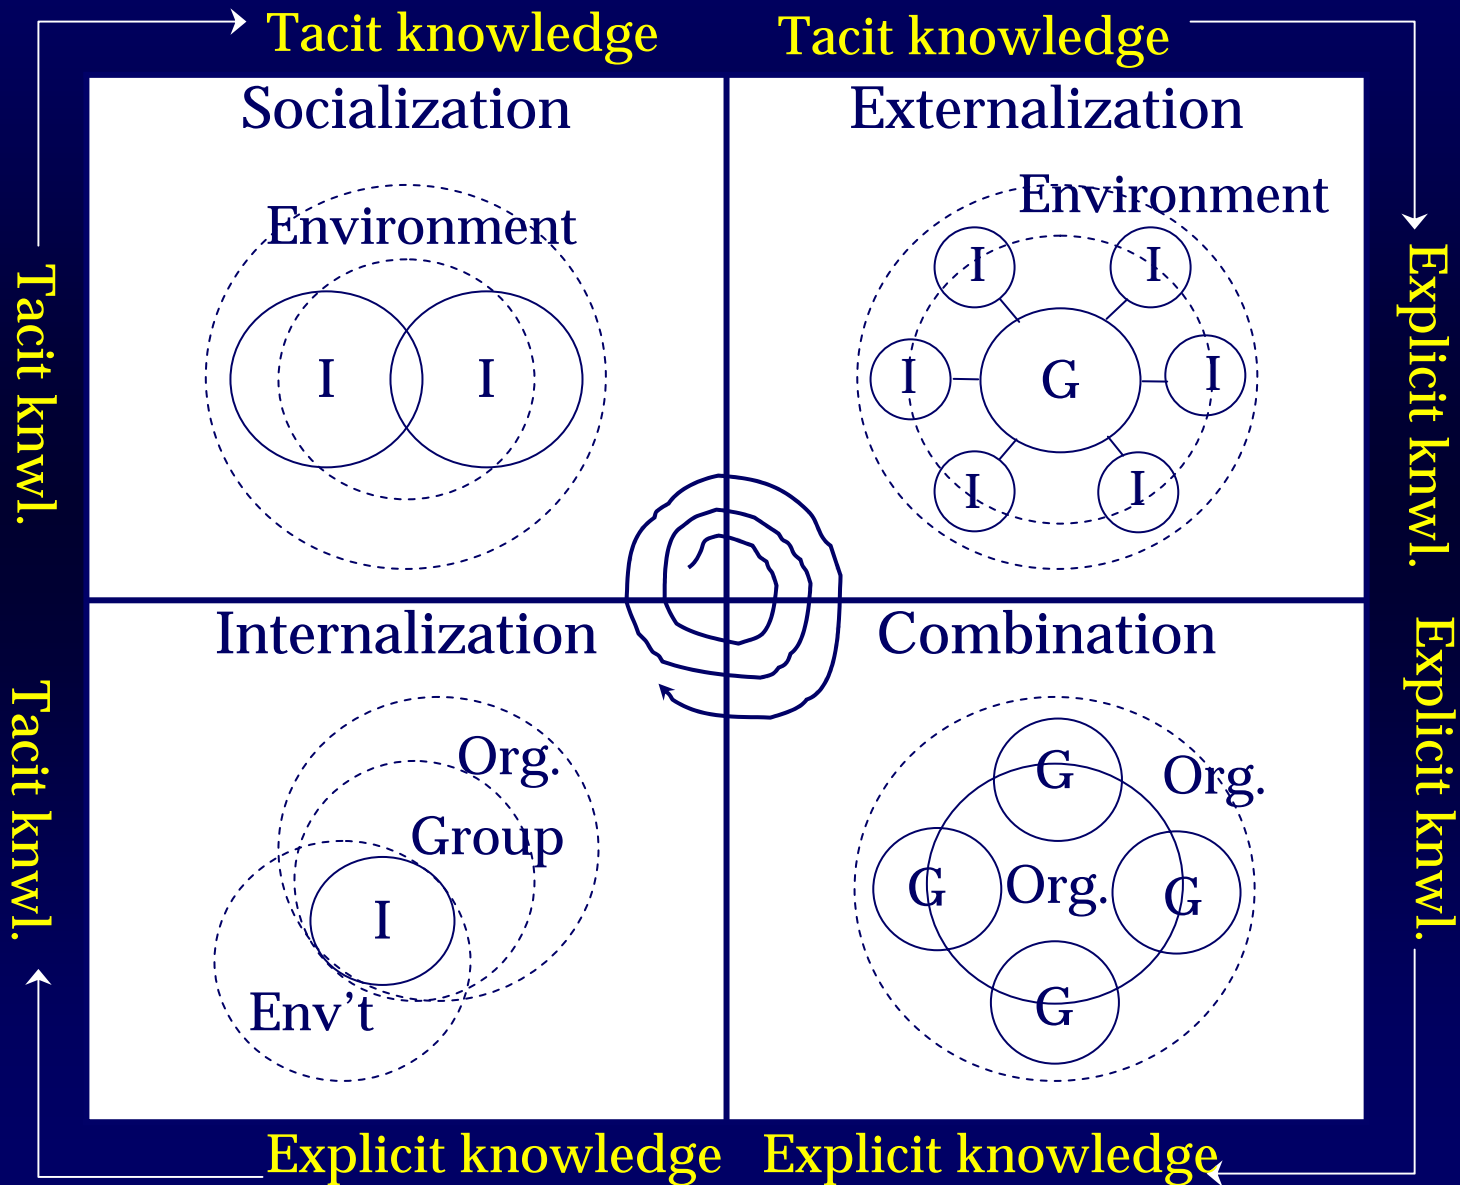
Tacit knowledge

Tacit knowledge

Socialization

Environment

I

I

Externalization

Environment

I

I

I

G

I

I

I

Tacit knwl.

Explicit knwl.

Internalization

Org.

Group

I

Env't

Combination

G

Org.

G

Org.

G

G

Tacit knwl.

Explicit knwl.

Explicit knowledge

Explicit knowledge